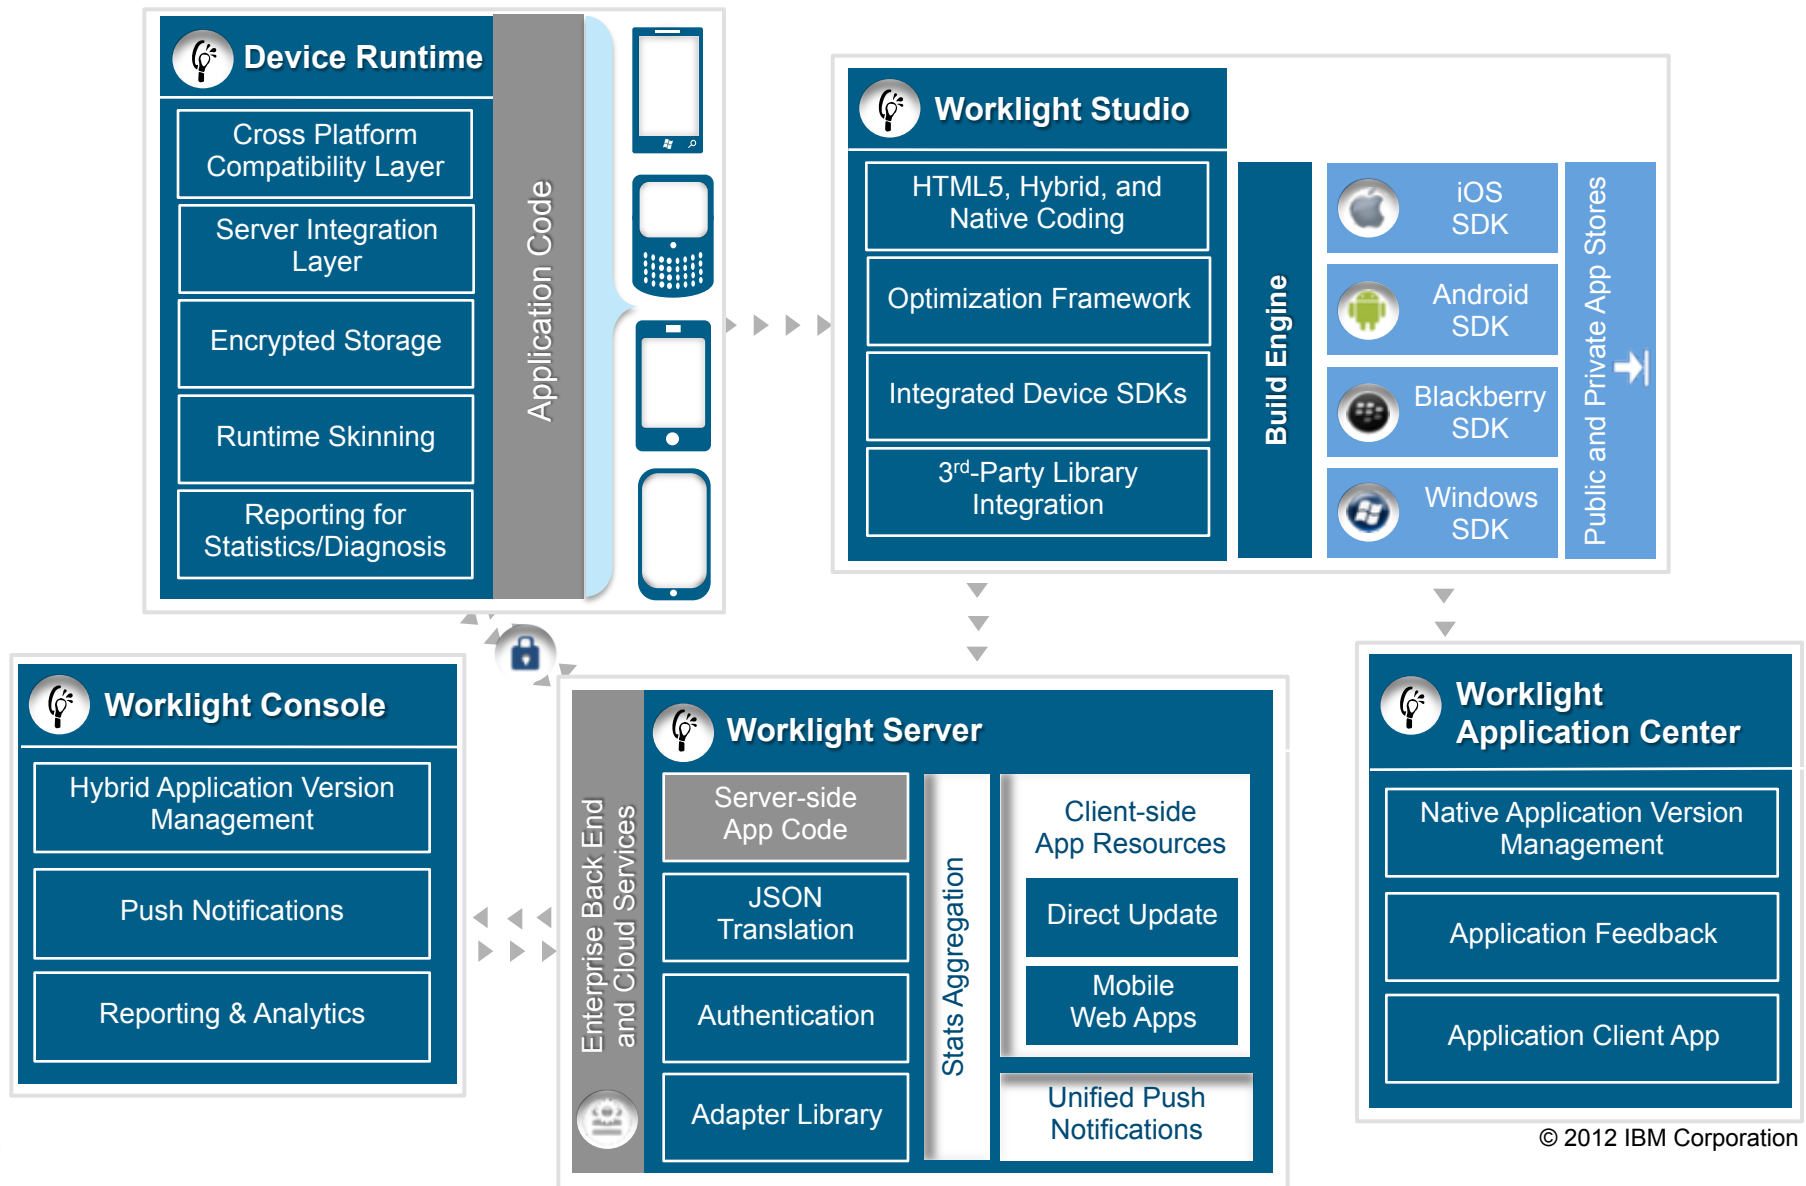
Device Runtime

Cross Platform Compatibility Layer

Server Integration Layer

Encrypted Storage

Runtime Skinning

Reporting for Statistics/Diagnosis

Application Code

Worklight Studio

HTML5, Hybrid, and Native Coding

Optimization Framework

Integrated Device SDKs

3$^{rd}$-Party Library Integration

Build Engine

iOS SDK

Android SDK

Blackberry SDK

Windows SDK

Public and Private App Stores

Worklight Console

Hybrid Application Version Management

Push Notifications

Reporting & Analytics

Enterprise Back End and Cloud Services

Worklight Server

Server-side App Code

JSON Translation

Authentication

Adapter Library

Stats Aggregation

Client-side App Resources

Direct Update

Mobile Web Apps

Unified Push Notifications

Worklight Application Center

Native Application Version Management

Application Feedback

Application Client App

© 2012 IBM Corporation